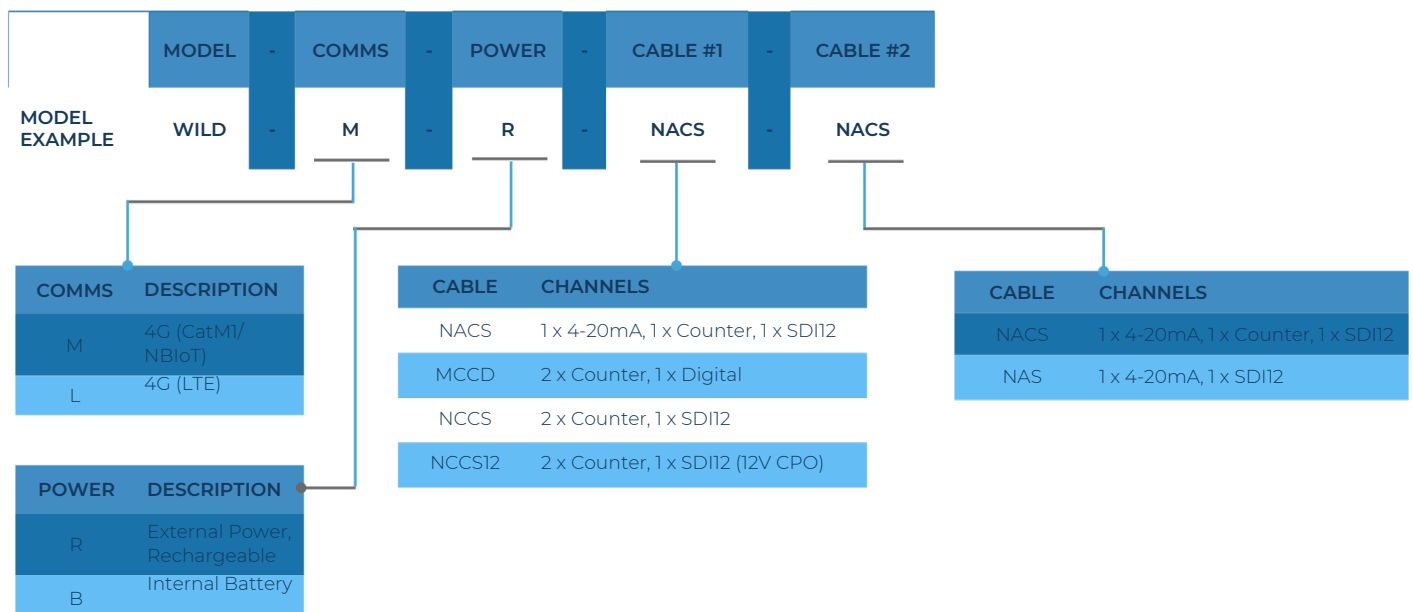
| | MODEL | - | COMMS | - | POWER | - | CABLE #1 | - | CABLE #2 |
|---|---|---|---|---|---|---|---|---|---|
| MODEL EXAMPLE | WILD | - | M | - | R | - | NACS | - | NACS |

| COMMS | DESCRIPTION |
|---|---|
| M | 4G (CatM1/ NBIoT) |
| L | 4G (LTE) |

| POWER | DESCRIPTION |
|---|---|
| R | External Power, Rechargeable |
| B | Internal Battery |

| CABLE | CHANNELS |
|---|---|
| NACS | 1 x 4-20mA, 1 x Counter, 1 x SDI12 |
| MCCD | 2 x Counter, 1 x Digital |
| NCCS | 2 x Counter, 1 x SDI12 |
| NCCS12 | 2 x Counter, 1 x SDI12 (12V CPO) |

| CABLE | CHANNELS |
|---|---|
| NACS | 1 x 4-20mA, 1 x Counter, 1 x SDI12 |
| NAS | 1 x 4-20mA, 1 x SDI12 |